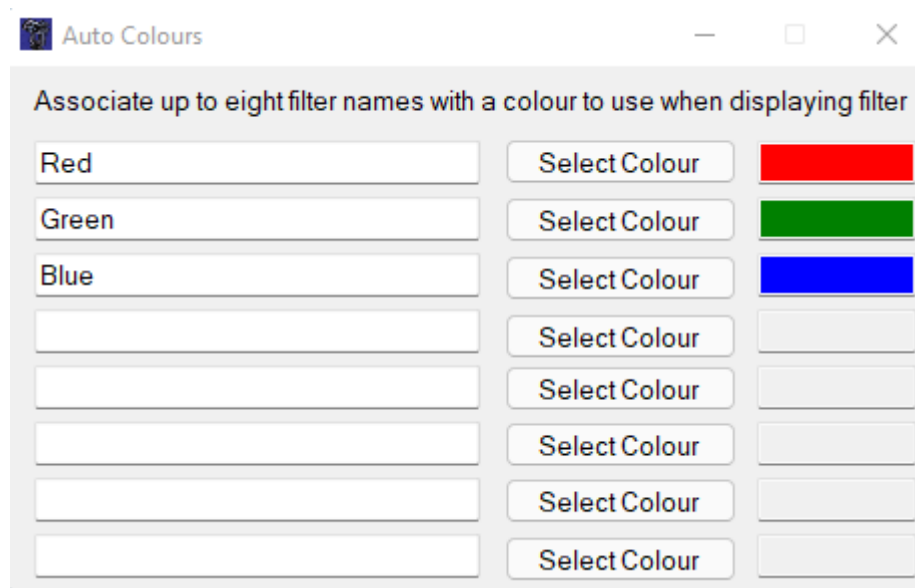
Auto Colours

Associate up to eight filter names with a colour to use when displaying filter

Red
Select Colour

Green
Select Colour

Blue
Select Colour

Select Colour

Select Colour

Select Colour

Select Colour

Select Colour